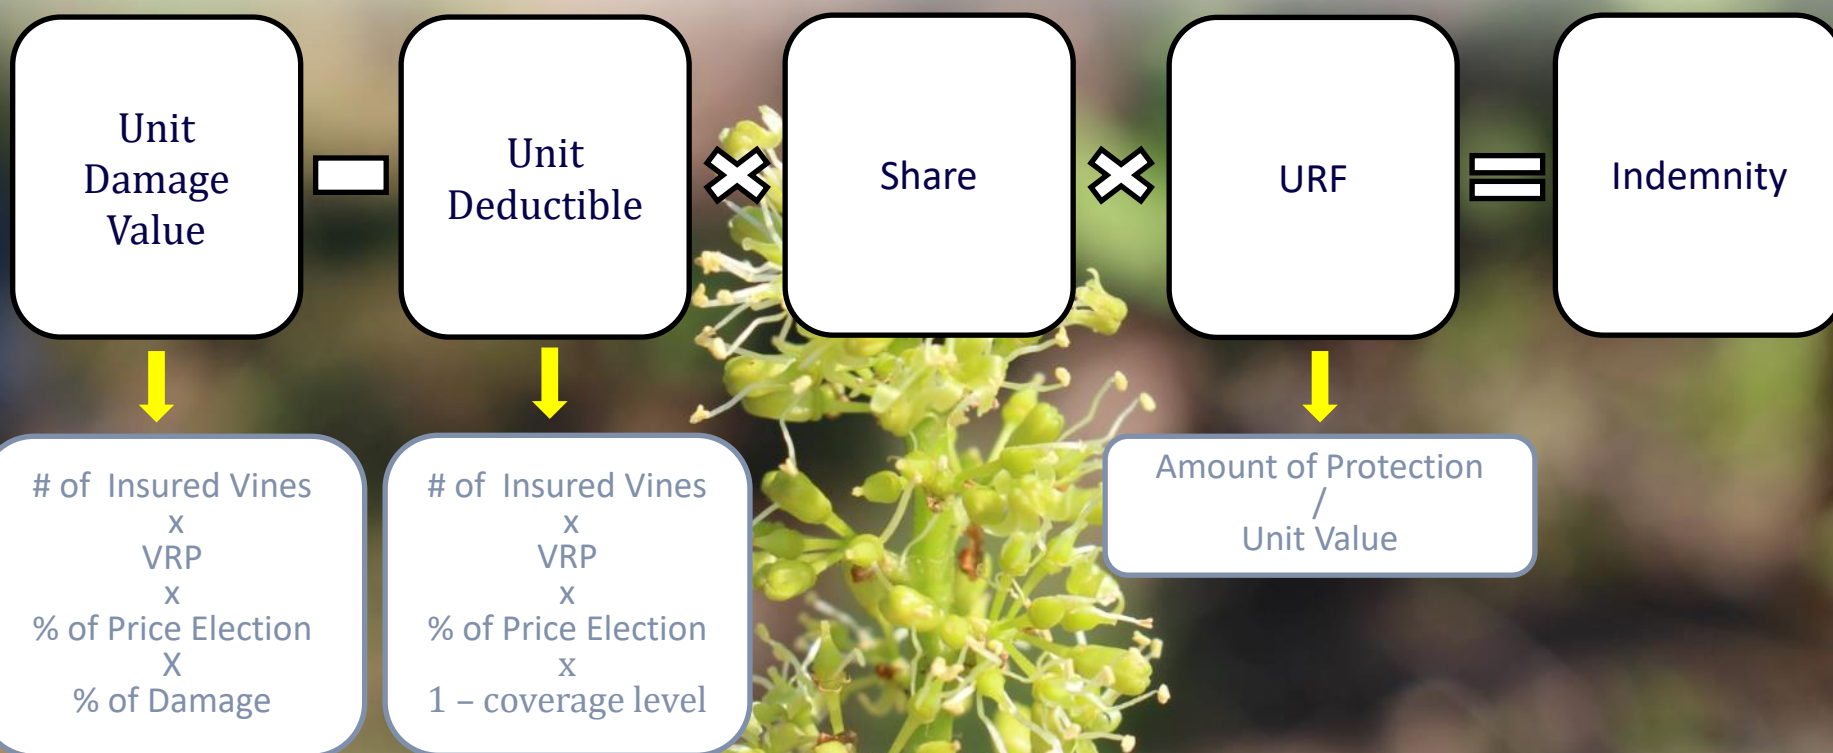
Unit Damage Value

Unit Deductible

Share

URF

Indemnity

# of Insured Vines
x
VRP
x
% of Price Election
X
% of Damage

# of Insured Vines
x
VRP
x
% of Price Election
x
1 – coverage level

Amount of Protection
/
Unit Value